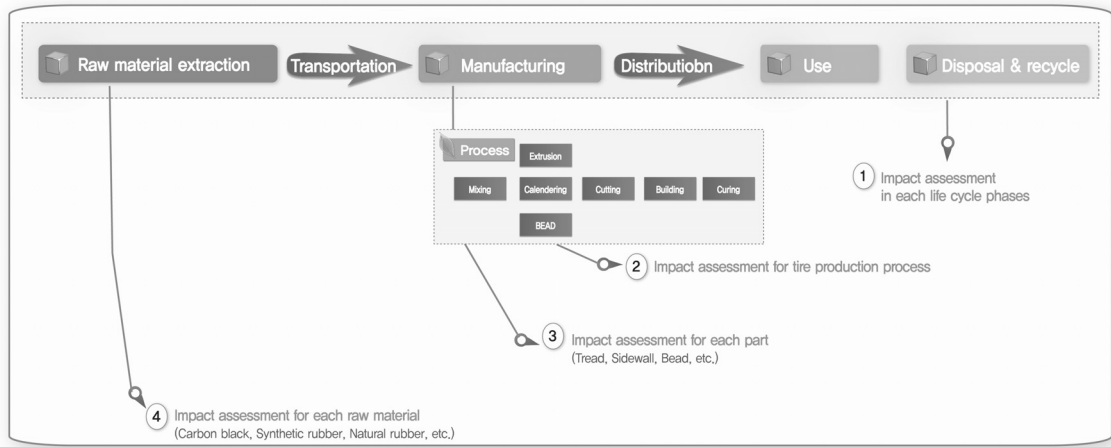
Raw material extraction Transportation Manufacturing Distributiobn Use Disposal & recycle

Process Extrusion

Mixing Calendering Cutting Building Curing

BEAD

1 Impact assessment in each life cycle phases

2 Impact assessment for tire production process

3 Impact assessment for each part (Tread, Sidewall, Bead, etc.)

4 Impact assessment for each raw material (Carbon black, Synthetic rubber, Natural rubber, etc.)